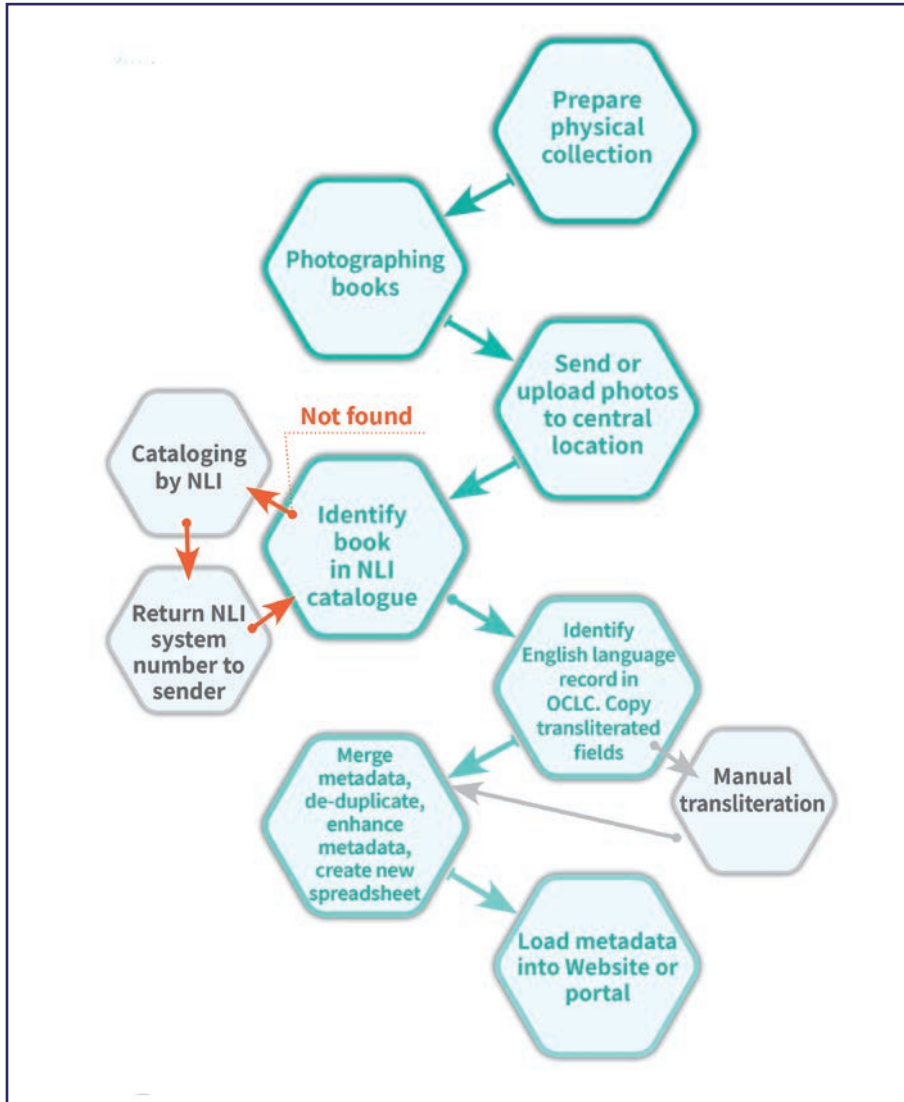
Prepare physical collection

Photographing books

Send or upload photos to central location

Not found

Cataloging by NLI

Identify book in NLI catalogue

Return NLI system number to sender

Identify English language record in OCLC. Copy transliterated fields

Manual transliteration

Merge metadata, de-duplicate, enhance metadata, create new spreadsheet

Load metadata into Website or portal